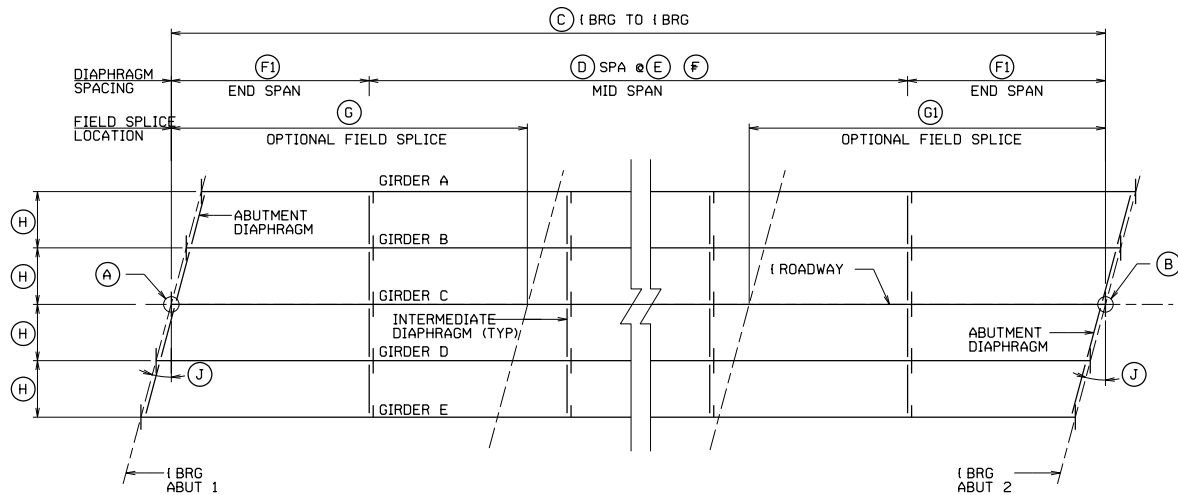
C ℄ BRG TO ℄ BRG

DIAPHRAGM SPACING

F1
END SPAN

D SPA @ E F
MID SPAN

F1
END SPAN

FIELD SPLICE LOCATION

G
OPTIONAL FIELD SPLICE

G1
OPTIONAL FIELD SPLICE

GIRDER A
ABUTMENT DIAPHRAGM
GIRDER B
A
GIRDER C
℄ ROADWAY
B
INTERMEDIATE DIAPHRAGM (TYP)
ABUTMENT DIAPHRAGM
GIRDER D
J
J
GIRDER E
H
H
H
H

℄ BRG ABUT 1

℄ BRG ABUT 2